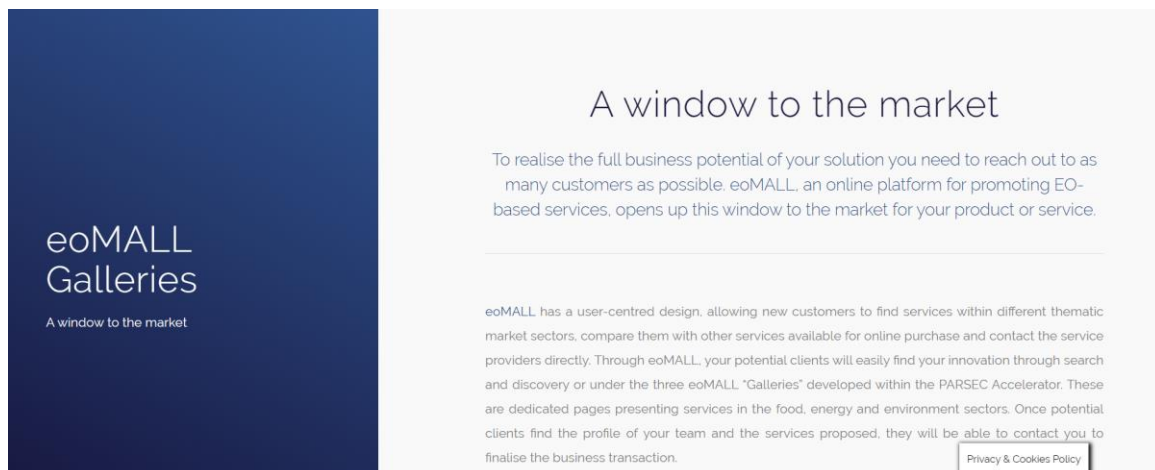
eoMALL Galleries

A window to the market

A window to the market

To realise the full business potential of your solution you need to reach out to as many customers as possible. eoMALL, an online platform for promoting EO-based services, opens up this window to the market for your product or service.

eoMALL has a user-centred design, allowing new customers to find services within different thematic market sectors, compare them with other services available for online purchase and contact the service providers directly. Through eoMALL, your potential clients will easily find your innovation through search and discovery or under the three eoMALL "Galleries" developed within the PARSEC Accelerator. These are dedicated pages presenting services in the food, energy and environment sectors. Once potential clients find the profile of your team and the services proposed, they will be able to contact you to finalise the business transaction.

Privacy & Cookies Policy